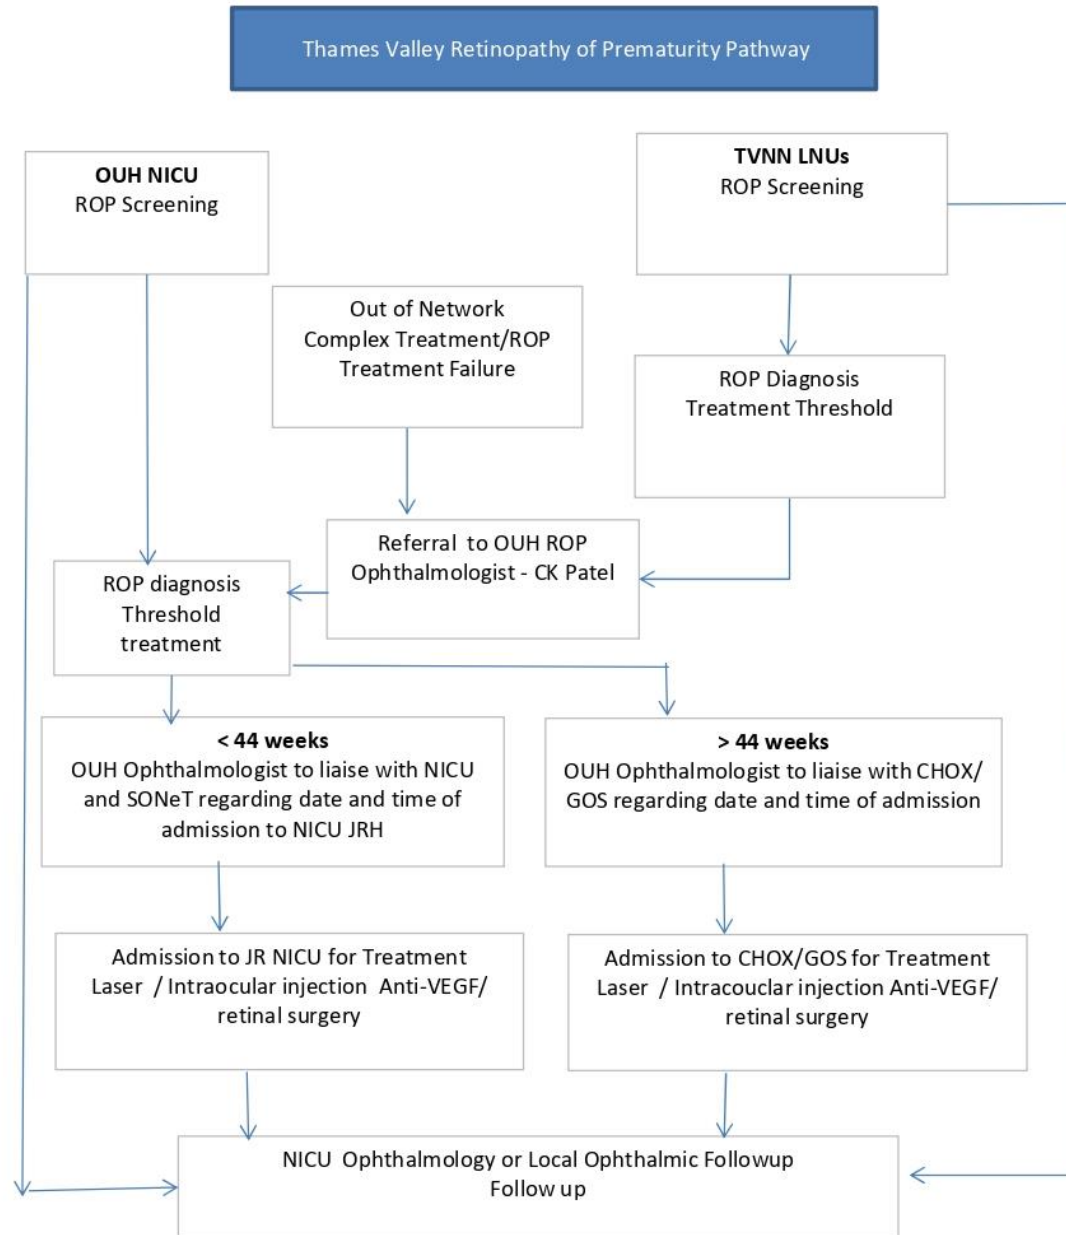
Thames Valley Retinopathy of Prematurity Pathway

**OUH NICU**
ROP Screening

**TVNN LNUs**
ROP Screening

Out of Network
Complex Treatment/ROP
Treatment Failure

ROP Diagnosis
Treatment Threshold

Referral to OUH ROP
Ophthalmologist - CK Patel

ROP diagnosis
Threshold
treatment

**< 44 weeks**
OUH Ophthalmologist to liaise with NICU and SONeT regarding date and time of admission to NICU JRH

**> 44 weeks**
OUH Ophthalmologist to liaise with CHOX/ GOS regarding date and time of admission

Admission to JR NICU for Treatment
Laser / Intraocular injection Anti-VEGF/ retinal surgery

Admission to CHOX/GOS for Treatment
Laser / Intracouclar injection Anti-VEGF/ retinal surgery

NICU Ophthalmology or Local Ophthalmic Followup
Follow up